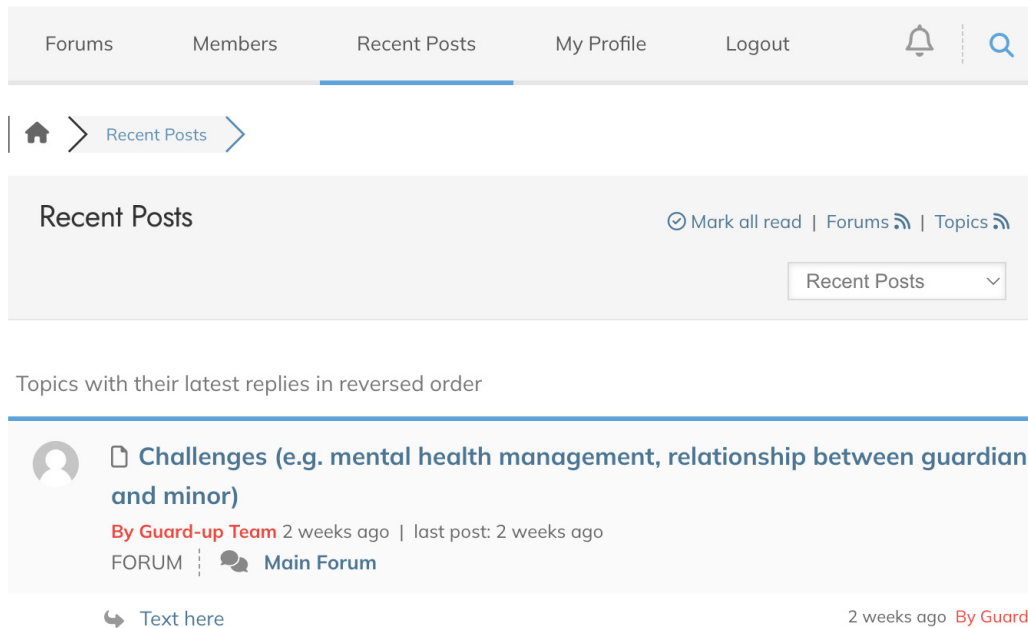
Forums Members Recent Posts My Profile Logout

Recent Posts

Recent Posts

Mark all read | Forums | Topics

Recent Posts

Topics with their latest replies in reversed order

Challenges (e.g. mental health management, relationship between guardian and minor)

By Guard-up Team 2 weeks ago | last post: 2 weeks ago

FORUM Main Forum

Text here

2 weeks ago By Guard